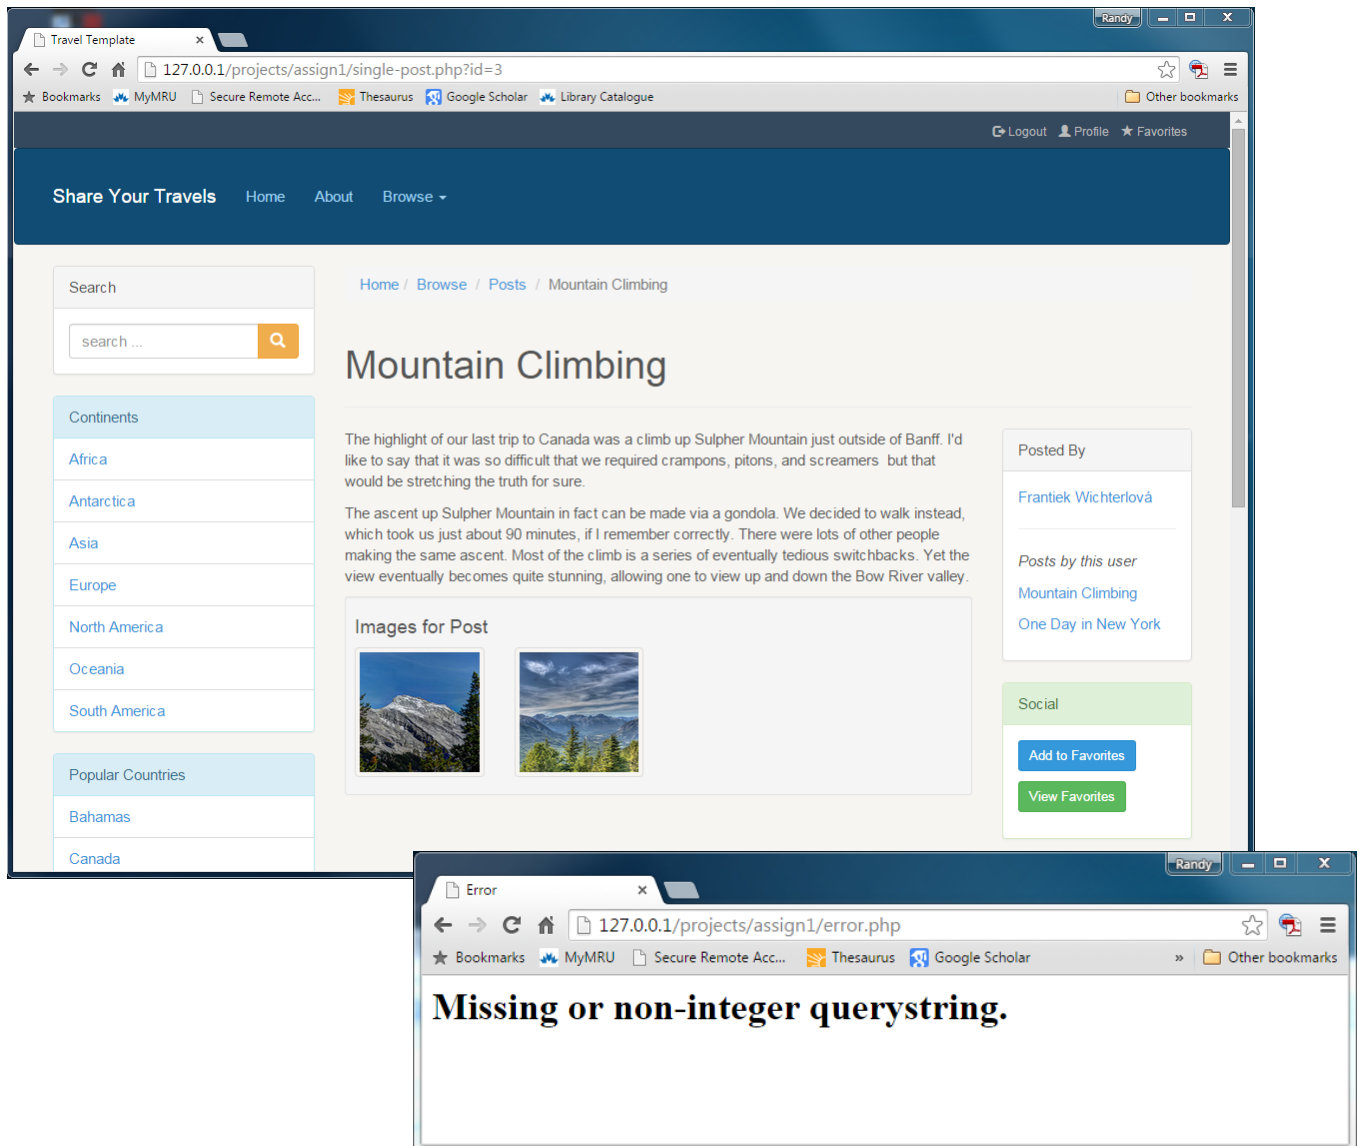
Randy

Travel Template ×

127.0.0.1/projects/assign1/single-post.php?id=3

Bookmarks MyMRU Secure Remote Acc... Thesaurus Google Scholar Library Catalogue Other bookmarks

Logout Profile Favorites

Share Your Travels Home About Browse

Search

search ...

Continents

Africa

Antarctica

Asia

Europe

North America

Oceania

South America

Popular Countries

Bahamas

Canada

Home / Browse / Posts / Mountain Climbing

Mountain Climbing

The highlight of our last trip to Canada was a climb up Sulpher Mountain just outside of Banff. I'd like to say that it was so difficult that we required crampons, pitons, and screamers but that would be stretching the truth for sure.

The ascent up Sulpher Mountain in fact can be made via a gondola. We decided to walk instead, which took us just about 90 minutes, if I remember correctly. There were lots of other people making the same ascent. Most of the climb is a series of eventually tedious switchbacks. Yet the view eventually becomes quite stunning, allowing one to view up and down the Bow River valley.

Images for Post

Posted By

Frantiek Wichterlová

Posts by this user

Mountain Climbing

One Day in New York

Social

Add to Favorites

View Favorites

Randy

Error ×

127.0.0.1/projects/assign1/error.php

Bookmarks MyMRU Secure Remote Acc... Thesaurus Google Scholar » Other bookmarks

Missing or non-integer querystring.